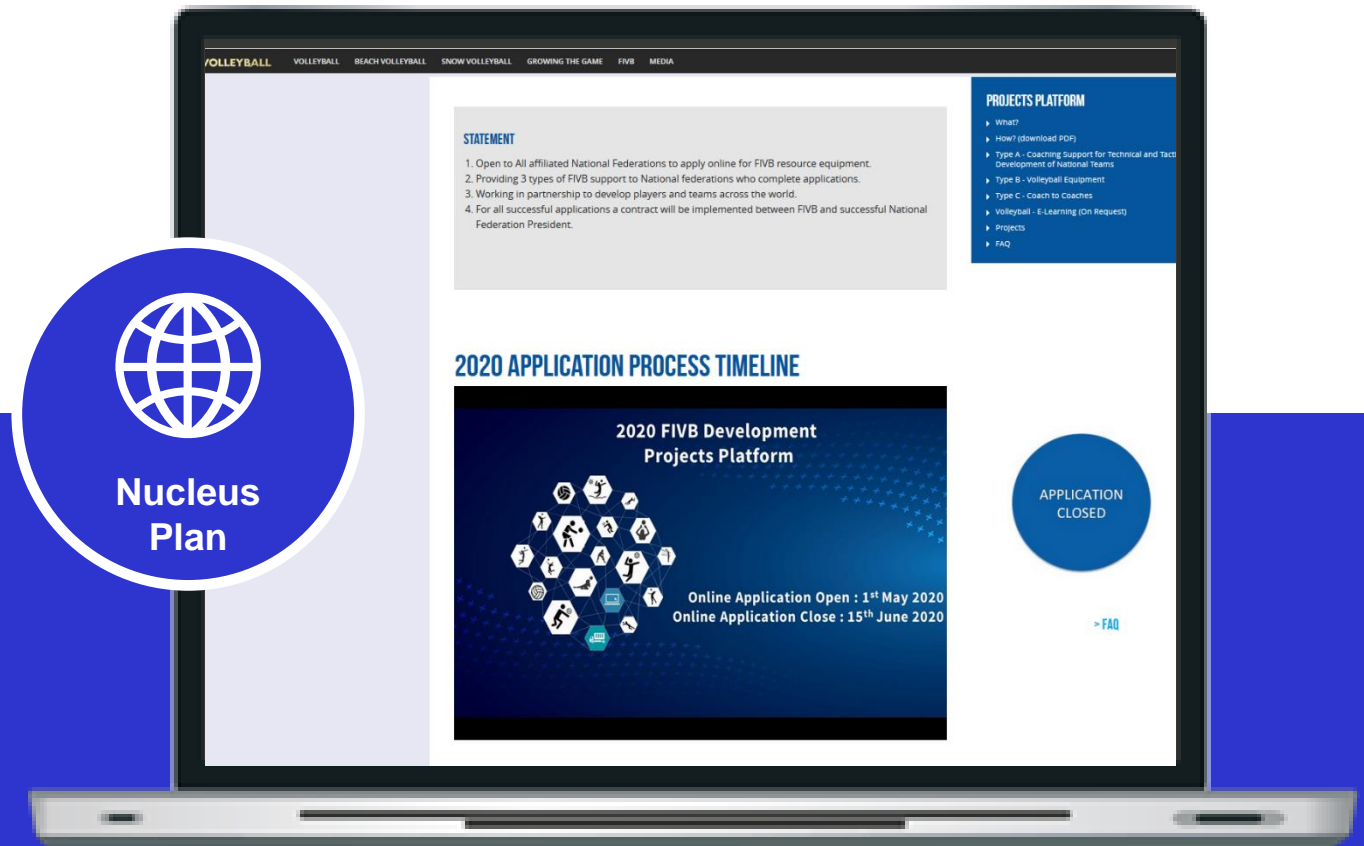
VOLLEYBALL VOLLEYBALL BEACH VOLLEYBALL SNOW VOLLEYBALL GROWING THE GAME FIVB MEDIA

STATEMENT

1. Open to All affiliated National Federations to apply online for FIVB resource equipment.
2. Providing 3 types of FIVB support to National federations who complete applications.
3. Working in partnership to develop players and teams across the world.
4. For all successful applications a contract will be implemented between FIVB and successful National Federation President.

PROJECTS PLATFORM

What?
How? (download PDF)
Type A - Coaching Support for Technical and Tacti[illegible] Development of National Teams
Type B - Volleyball Equipment
Type C - Coach to Coaches
Volleyball - E-Learning (On Request)
Projects
FAQ

2020 APPLICATION PROCESS TIMELINE

2020 FIVB Development Projects Platform

Online Application Open : 1$^{st}$ May 2020
Online Application Close : 15$^{th}$ June 2020

APPLICATION CLOSED

> FAQ

Nucleus Plan